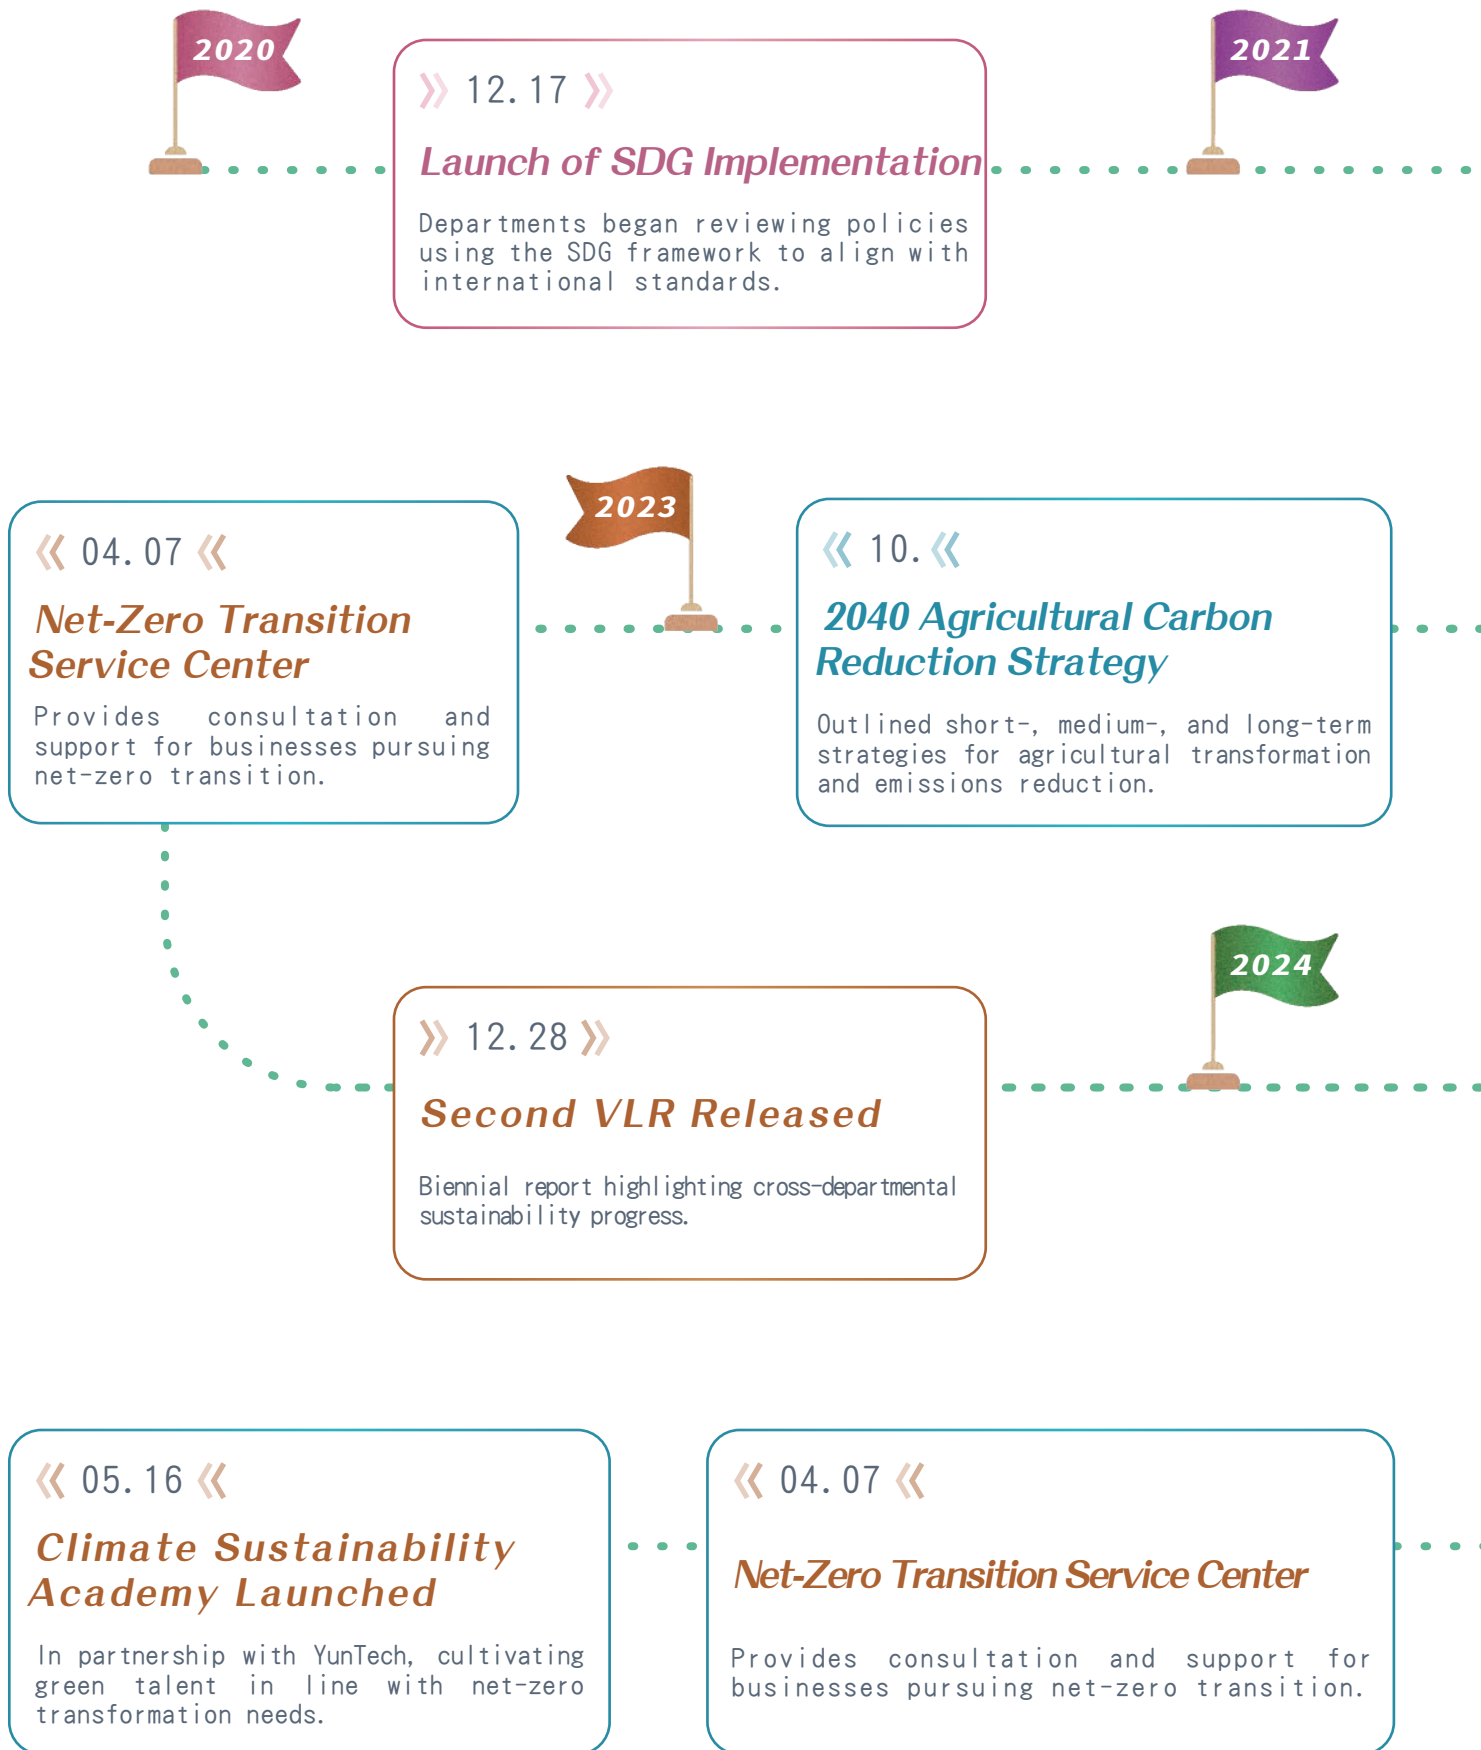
2020

12.17

Launch of SDG Implementation

Departments began reviewing policies using the SDG framework to align with international standards.

2021

04.07

Net-Zero Transition Service Center

Provides consultation and support for businesses pursuing net-zero transition.

2023

10.

2040 Agricultural Carbon Reduction Strategy

Outlined short-, medium-, and long-term strategies for agricultural transformation and emissions reduction.

2024

12.28

Second VLR Released

Biennial report highlighting cross-departmental sustainability progress.

05.16

Climate Sustainability Academy Launched

In partnership with YunTech, cultivating green talent in line with net-zero transformation needs.

04.07

Net-Zero Transition Service Center

Provides consultation and support for businesses pursuing net-zero transition.